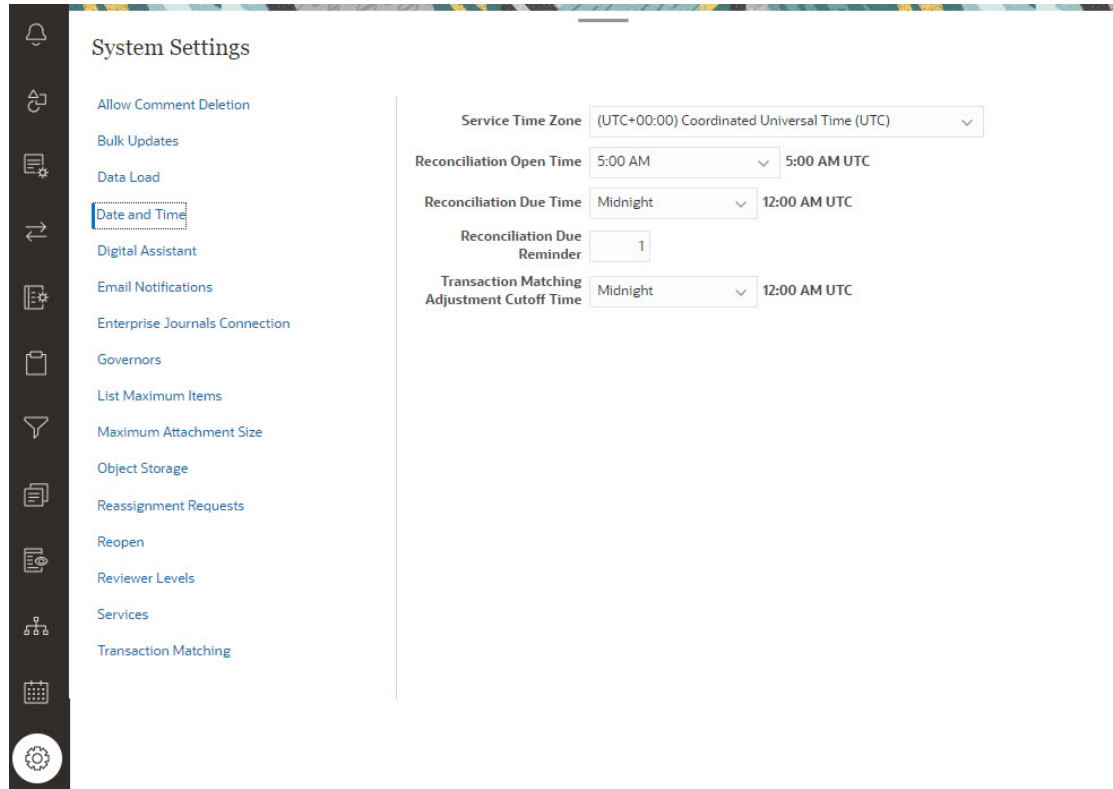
System Settings

Allow Comment Deletion
Bulk Updates
Data Load
Date and Time
Digital Assistant
Email Notifications
Enterprise Journals Connection
Governors
List Maximum Items
Maximum Attachment Size
Object Storage
Reassignment Requests
Reopen
Reviewer Levels
Services
Transaction Matching

Service Time Zone (UTC+00:00) Coordinated Universal Time (UTC)
Reconciliation Open Time 5:00 AM 5:00 AM UTC
Reconciliation Due Time Midnight 12:00 AM UTC
Reconciliation Due Reminder 1
Transaction Matching Adjustment Cutoff Time Midnight 12:00 AM UTC